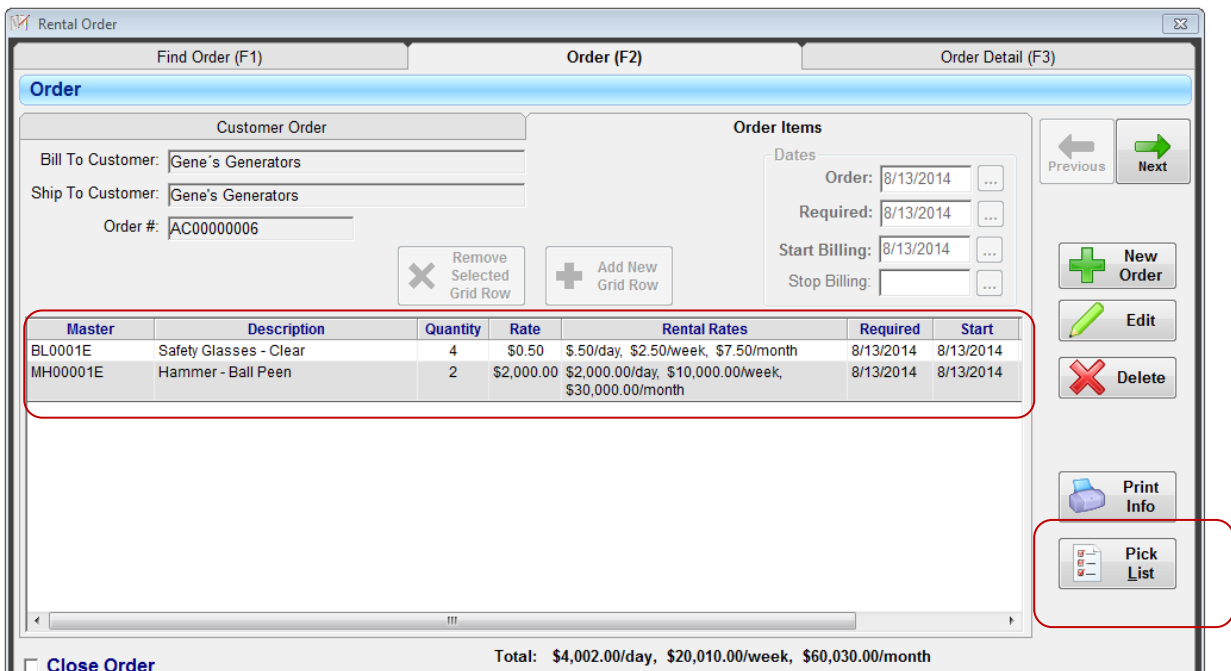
Rental Order

Find Order (F1)
Order (F2)
Order Detail (F3)

Order

Customer Order
Order Items

Bill To Customer: Gene´s Generators
Ship To Customer: Gene's Generators
Order #: AC00000006

Dates
Order: 8/13/2014 ...
Required: 8/13/2014 ...
Start Billing: 8/13/2014 ...
Stop Billing: ...

Remove Selected Grid Row
Add New Grid Row

Previous
Next

| Master | Description | Quantity | Rate | Rental Rates | Required | Start |
|---|---|---|---|---|---|---|
| BL0001E | Safety Glasses - Clear | 4 | $0.50 | $.50/day, $2.50/week, $7.50/month | 8/13/2014 | 8/13/2014 |
| MH00001E | Hammer - Ball Peen | 2 | $2,000.00 | $2,000.00/day, $10,000.00/week, $30,000.00/month | 8/13/2014 | 8/13/2014 |

New Order
Edit
Delete
Print Info
Pick List

Close Order
Total: $4,002.00/day, $20,010.00/week, $60,030.00/month